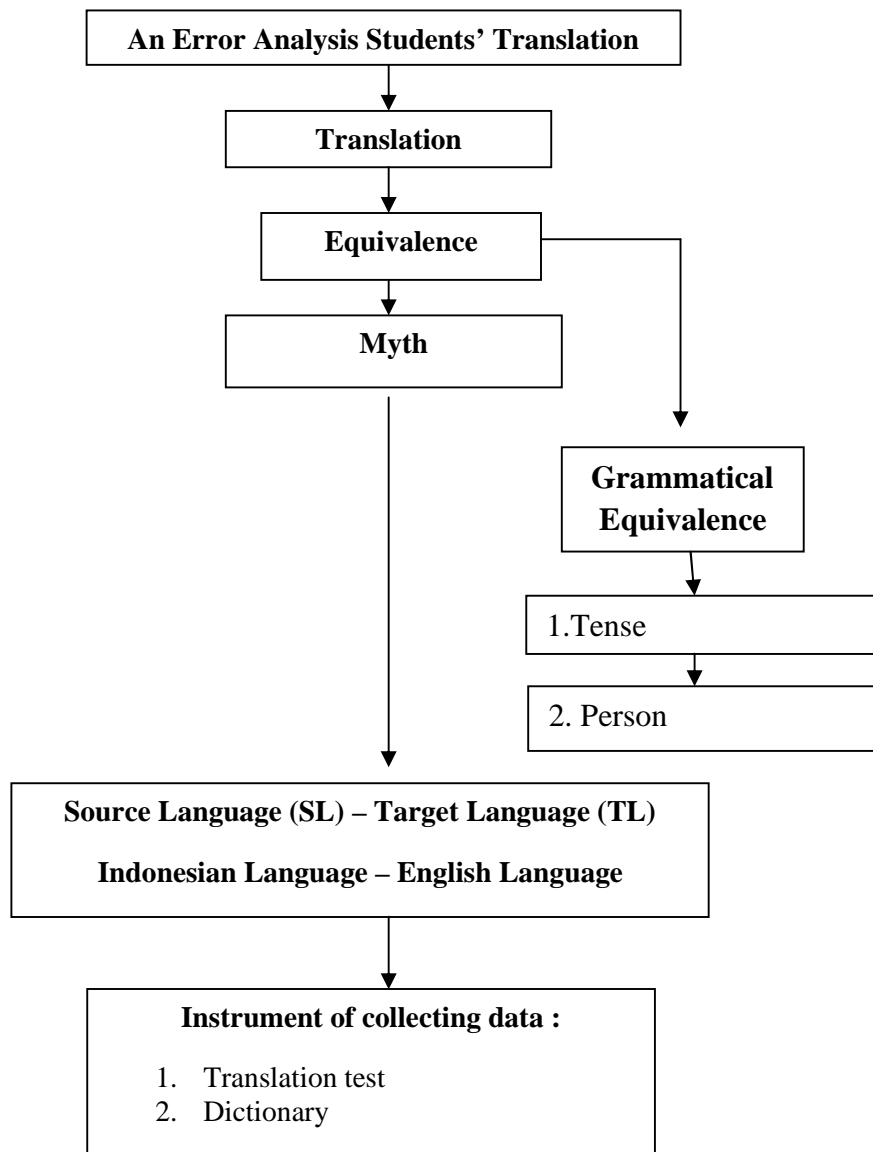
An Error Analysis Students' Translation

Translation

Equivalence

Myth

Grammatical Equivalence

1.Tense

2. Person

Source Language (SL) – Target Language (TL)

Indonesian Language – English Language

Instrument of collecting data :

1. Translation test
2. Dictionary